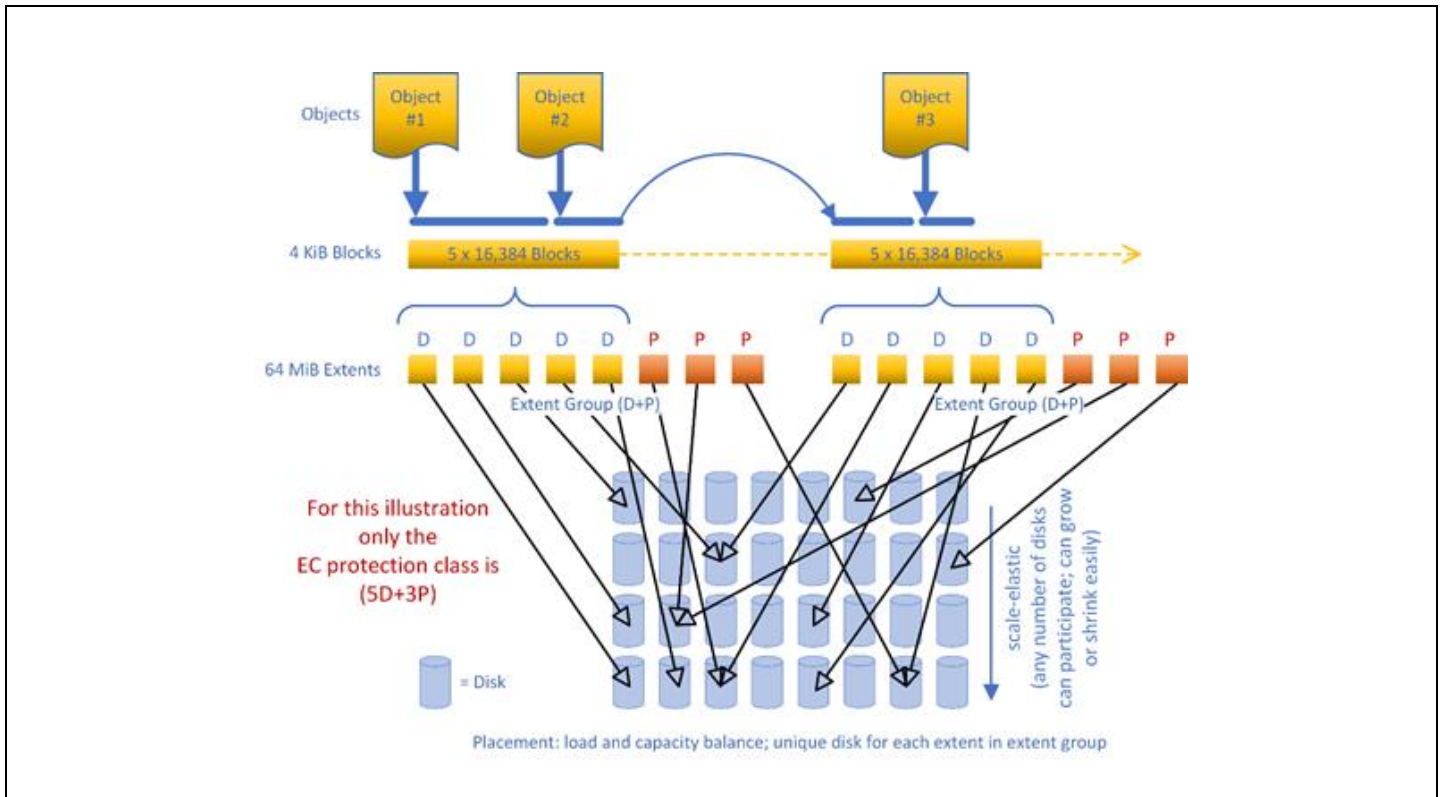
Objects

Object #1

Object #2

Object #3

4 KiB Blocks

5 x 16,384 Blocks

5 x 16,384 Blocks

64 MiB Extents

D D D D D P P P

D D D D D P P P

Extent Group (D+P)

Extent Group (D+P)

For this illustration only the EC protection class is (5D+3P)

= Disk

scale-elastic (any number of disks can participate; can grow or shrink easily)

Placement: load and capacity balance; unique disk for each extent in extent group